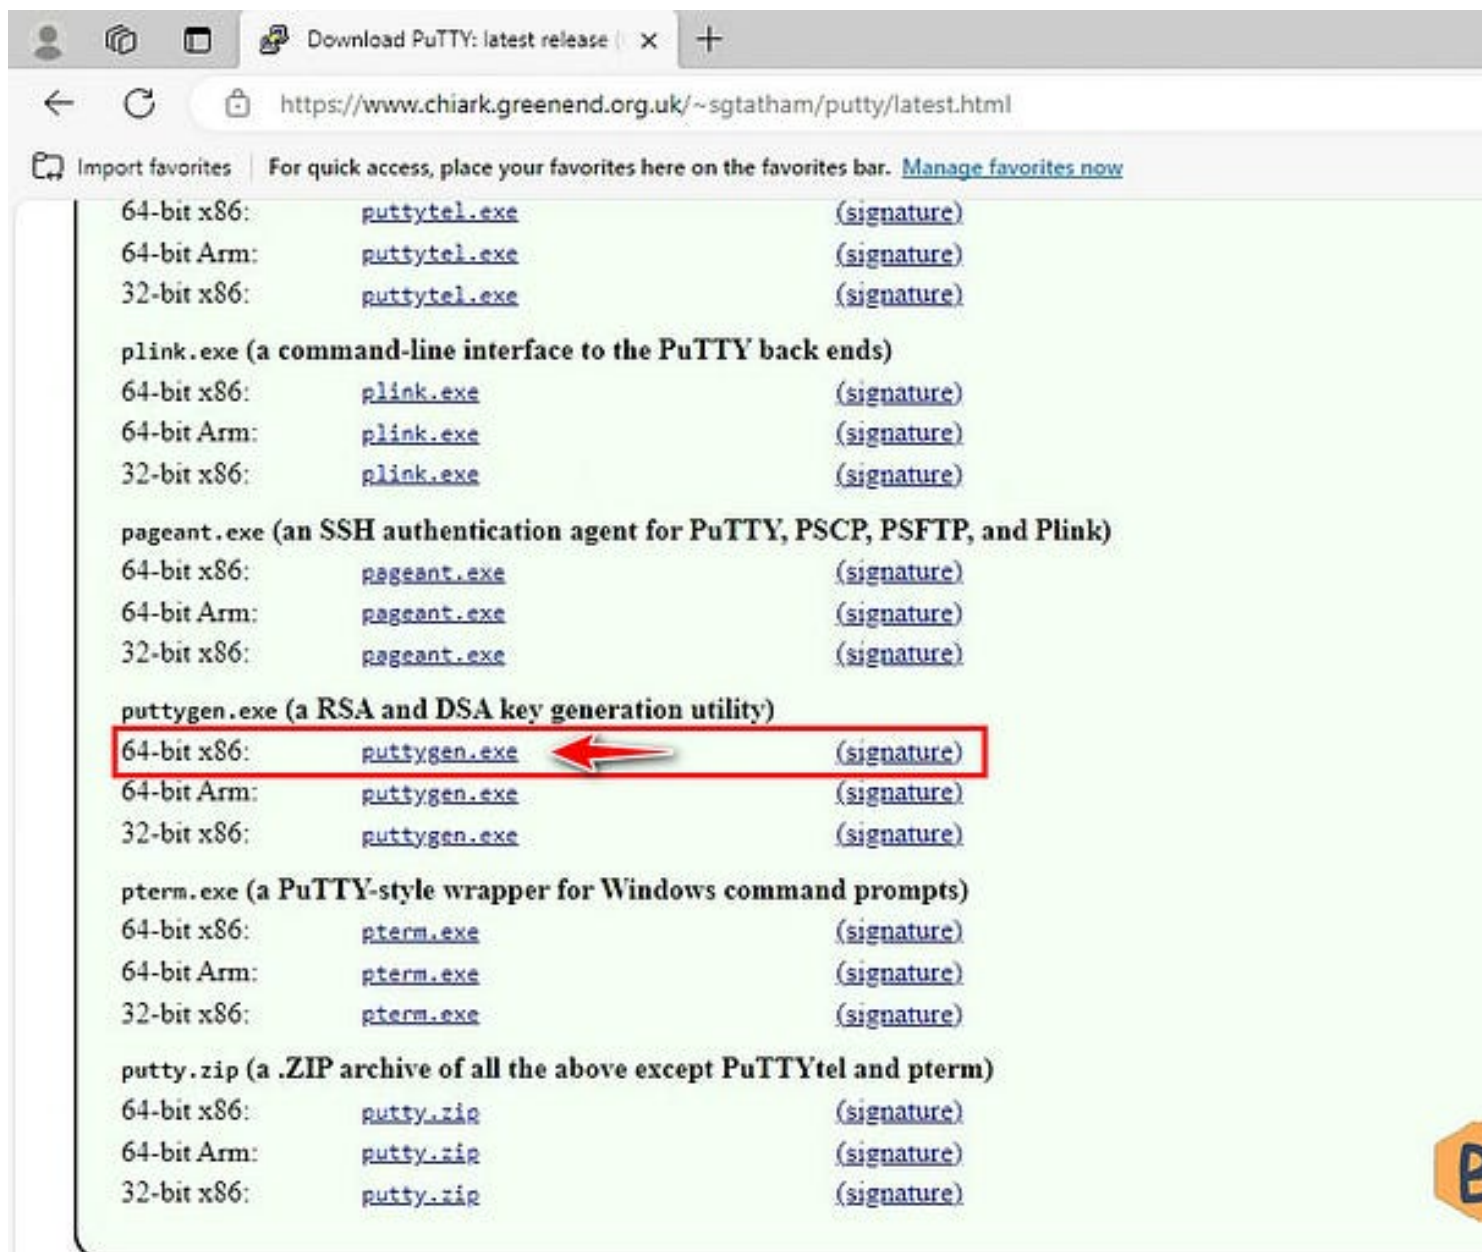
Download PuTTY: latest release (

https://www.chiark.greenend.org.uk/~sgtatham/putty/latest.html

Import favorites | For quick access, place your favorites here on the favorites bar. Manage favorites now

| | | |
|---|---|---|
| 64-bit x86: | puttytel.exe | (signature) |
| 64-bit Arm: | puttytel.exe | (signature) |
| 32-bit x86: | puttytel.exe | (signature) |

plink.exe (a command-line interface to the PuTTY back ends)

| | | |
|---|---|---|
| 64-bit x86: | plink.exe | (signature) |
| 64-bit Arm: | plink.exe | (signature) |
| 32-bit x86: | plink.exe | (signature) |

pageant.exe (an SSH authentication agent for PuTTY, PSCP, PSFTP, and Plink)

| | | |
|---|---|---|
| 64-bit x86: | pageant.exe | (signature) |
| 64-bit Arm: | pageant.exe | (signature) |
| 32-bit x86: | pageant.exe | (signature) |

puttygen.exe (a RSA and DSA key generation utility)

| | | |
|---|---|---|
| 64-bit x86: | puttygen.exe | (signature) |
| 64-bit Arm: | puttygen.exe | (signature) |
| 32-bit x86: | puttygen.exe | (signature) |

pterm.exe (a PuTTY-style wrapper for Windows command prompts)

| | | |
|---|---|---|
| 64-bit x86: | pterm.exe | (signature) |
| 64-bit Arm: | pterm.exe | (signature) |
| 32-bit x86: | pterm.exe | (signature) |

putty.zip (a .ZIP archive of all the above except PuTTYtel and pterm)

| | | |
|---|---|---|
| 64-bit x86: | putty.zip | (signature) |
| 64-bit Arm: | putty.zip | (signature) |
| 32-bit x86: | putty.zip | (signature) |